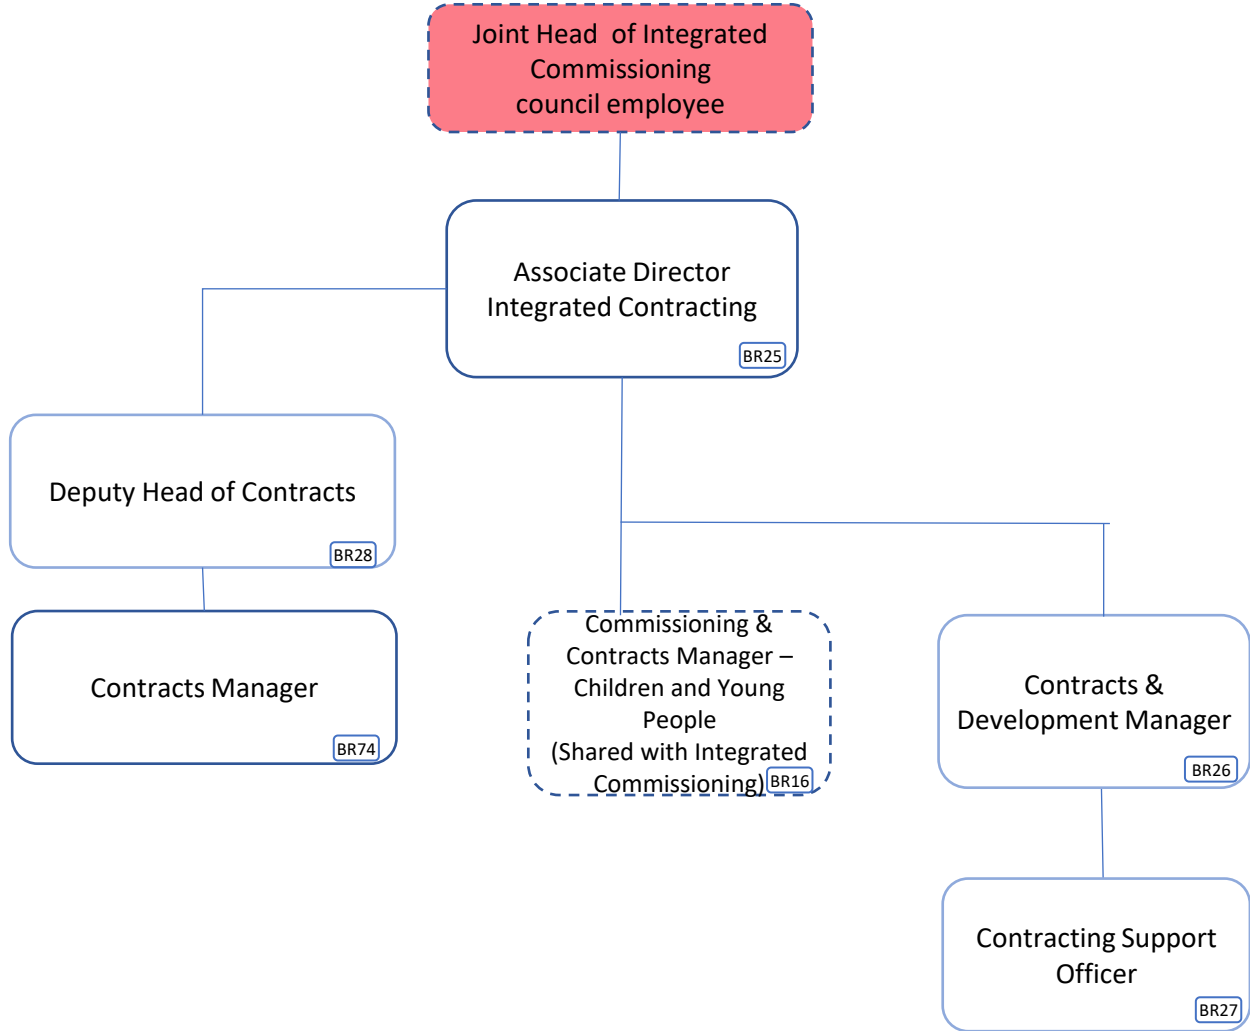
Joint Head of Integrated Commissioning council employee

Associate Director Integrated Contracting
BR25

Deputy Head of Contracts
BR28

Contracts Manager
BR74

Commissioning & Contracts Manager – Children and Young People (Shared with Integrated Commissioning)
BR16

Contracts & Development Manager
BR26

Contracting Support Officer
BR27